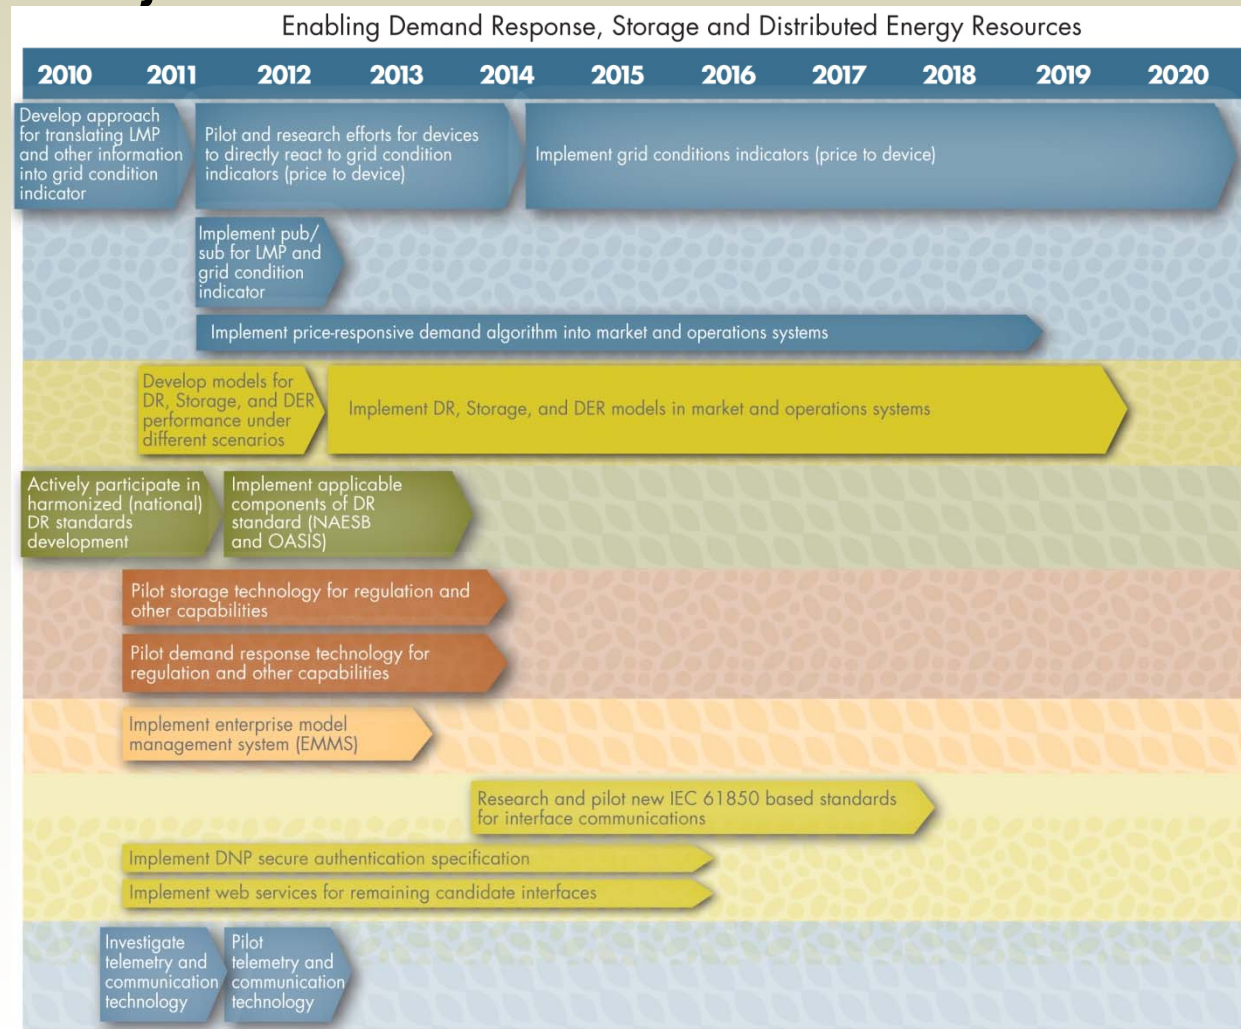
Enabling Demand Response, Storage and Distributed Energy Resources

2010 2011 2012 2013 2014 2015 2016 2017 2018 2019 2020

Develop approach for translating LMP and other information into grid condition indicator

Pilot and research efforts for devices to directly react to grid condition indicators (price to device)

Implement grid conditions indicators (price to device)

Implement pub/sub for LMP and grid condition indicator

Implement price-responsive demand algorithm into market and operations systems

Develop models for DR, Storage, and DER performance under different scenarios

Implement DR, Storage, and DER models in market and operations systems

Actively participate in harmonized (national) DR standards development

Implement applicable components of DR standard (NAESB and OASIS)

Pilot storage technology for regulation and other capabilities

Pilot demand response technology for regulation and other capabilities

Implement enterprise model management system (EMMS)

Research and pilot new IEC 61850 based standards for interface communications

Implement DNP secure authentication specification

Implement web services for remaining candidate interfaces

Investigate telemetry and communication technology

Pilot telemetry and communication technology